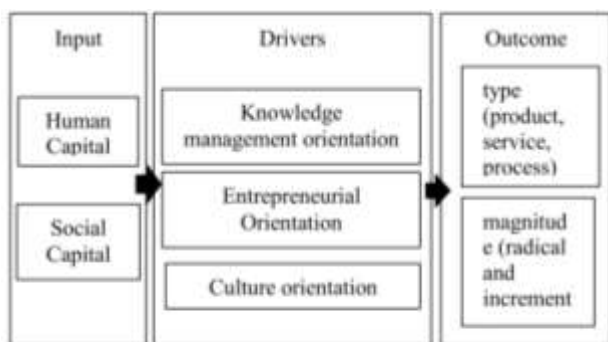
Input

Human Capital

Social Capital

Drivers

Knowledge management orientation

Entrepreneurial Orientation

Culture orientation

Outcome

type (product, service, process)

magnitud e (radical and increment